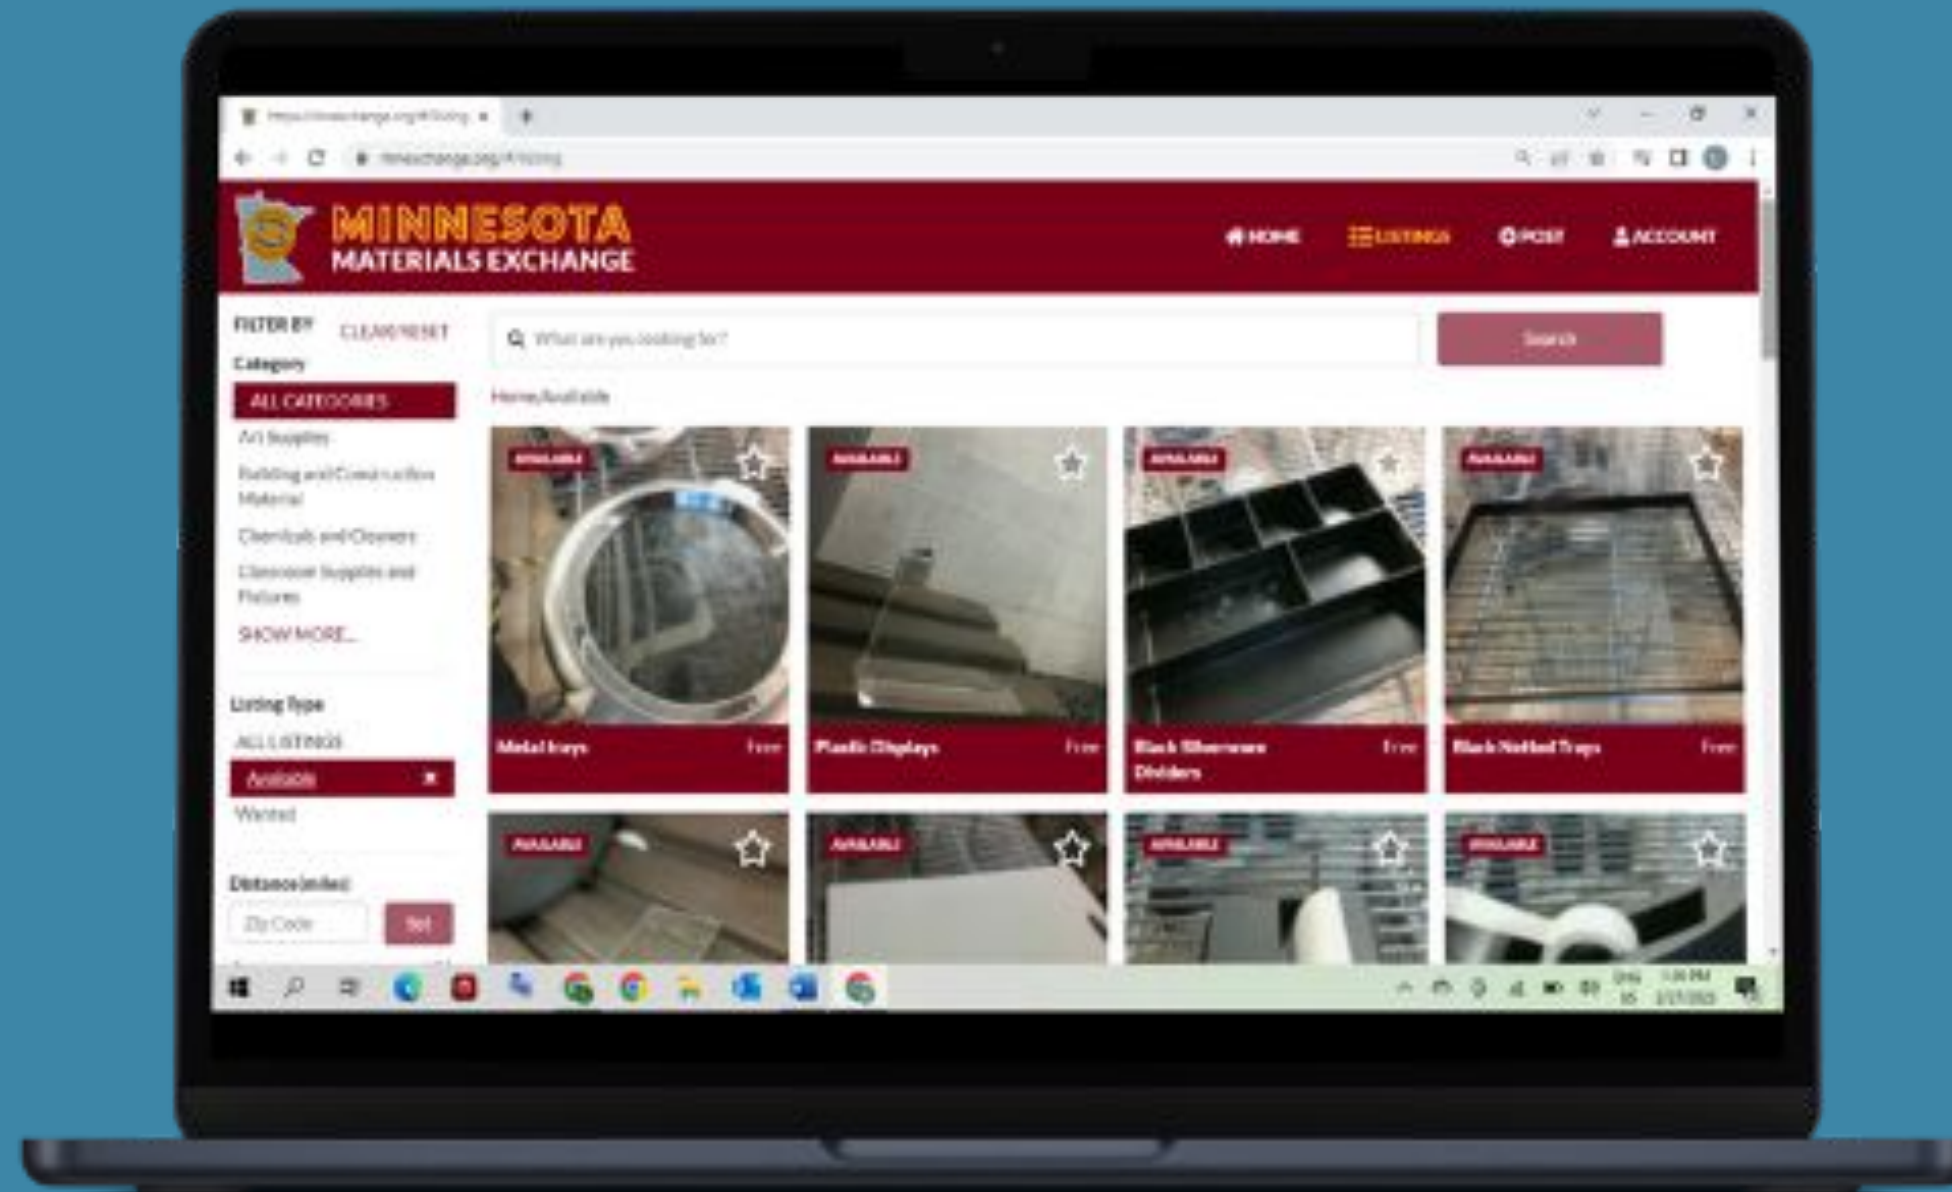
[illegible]

mnexchange.org/#/listing

MINNESOTA MATERIALS EXCHANGE

HOME LISTINGS POST ACCOUNT

FILTER BY CLEAR/RESET

Category

ALL CATEGORIES

Art Supplies

Building and Construction Material

Chemicals and Cleaners

Classroom Supplies and Fixtures

SHOW MORE...

Listing Type

ALL LISTINGS

Available

Wanted

Distance (miles)

Zip Code

Set

What are you looking for?

Search

Home/Available

AVAILABLE

Metal trays Free

AVAILABLE

Plastic Displays Free

AVAILABLE

Black Silverware Dividers Free

AVAILABLE

Black Netted Trays Free

AVAILABLE

AVAILABLE

AVAILABLE

AVAILABLE

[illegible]